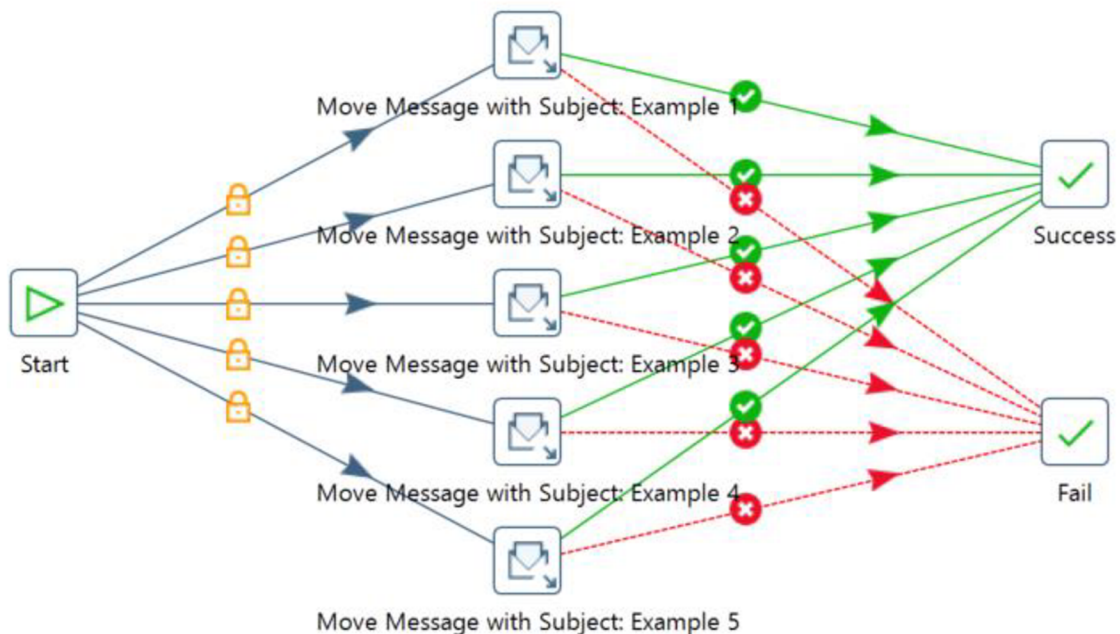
Move Message with Subject: Example 1

Move Message with Subject: Example 2

Start

Move Message with Subject: Example 3

Move Message with Subject: Example 4

Move Message with Subject: Example 5

Success

Fail